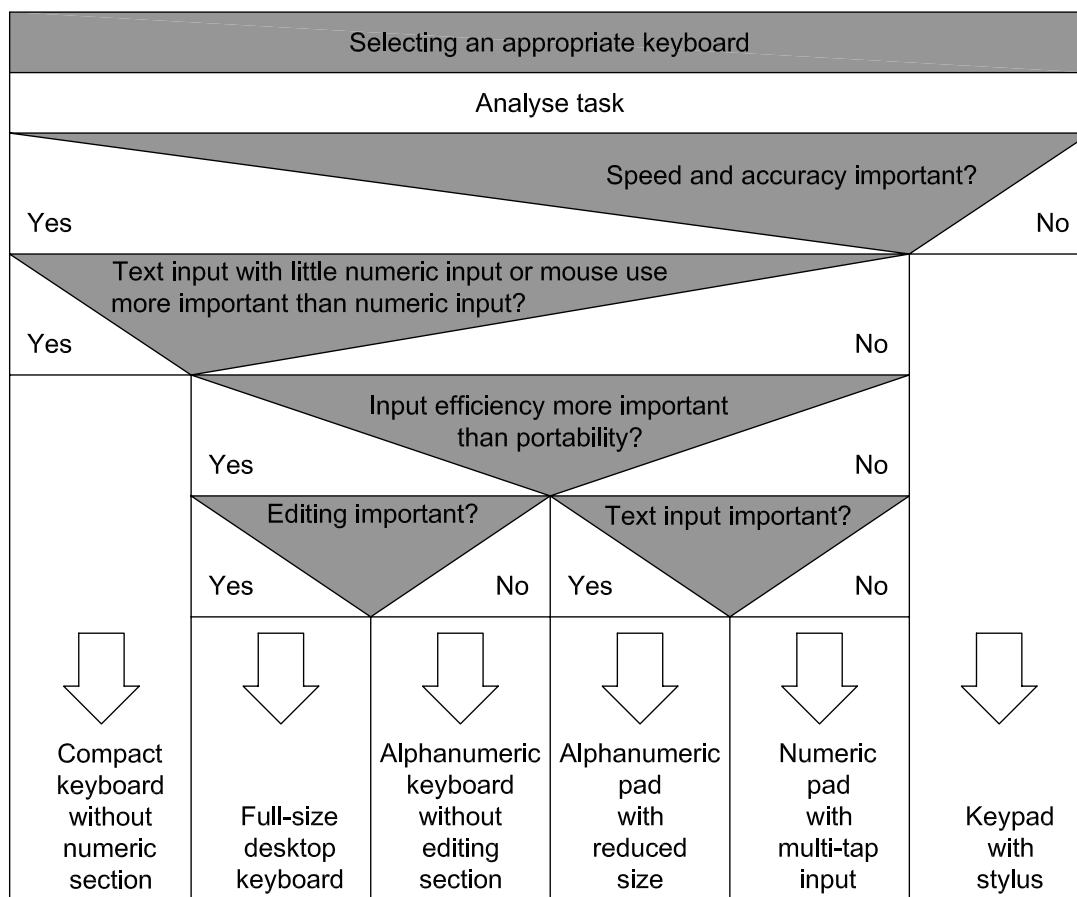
Selecting an appropriate keyboard

Analyse task

Speed and accuracy important?

Yes

No

Text input with little numeric input or mouse use more important than numeric input?

Yes

No

Input efficiency more important than portability?

Yes

No

Editing important?

Yes

No

Text input important?

Yes

No

Compact keyboard without numeric section

Full-size desktop keyboard

Alphanumeric keyboard without editing section

Alphanumeric pad with reduced size

Numeric pad with multi-tap input

Keypad with stylus